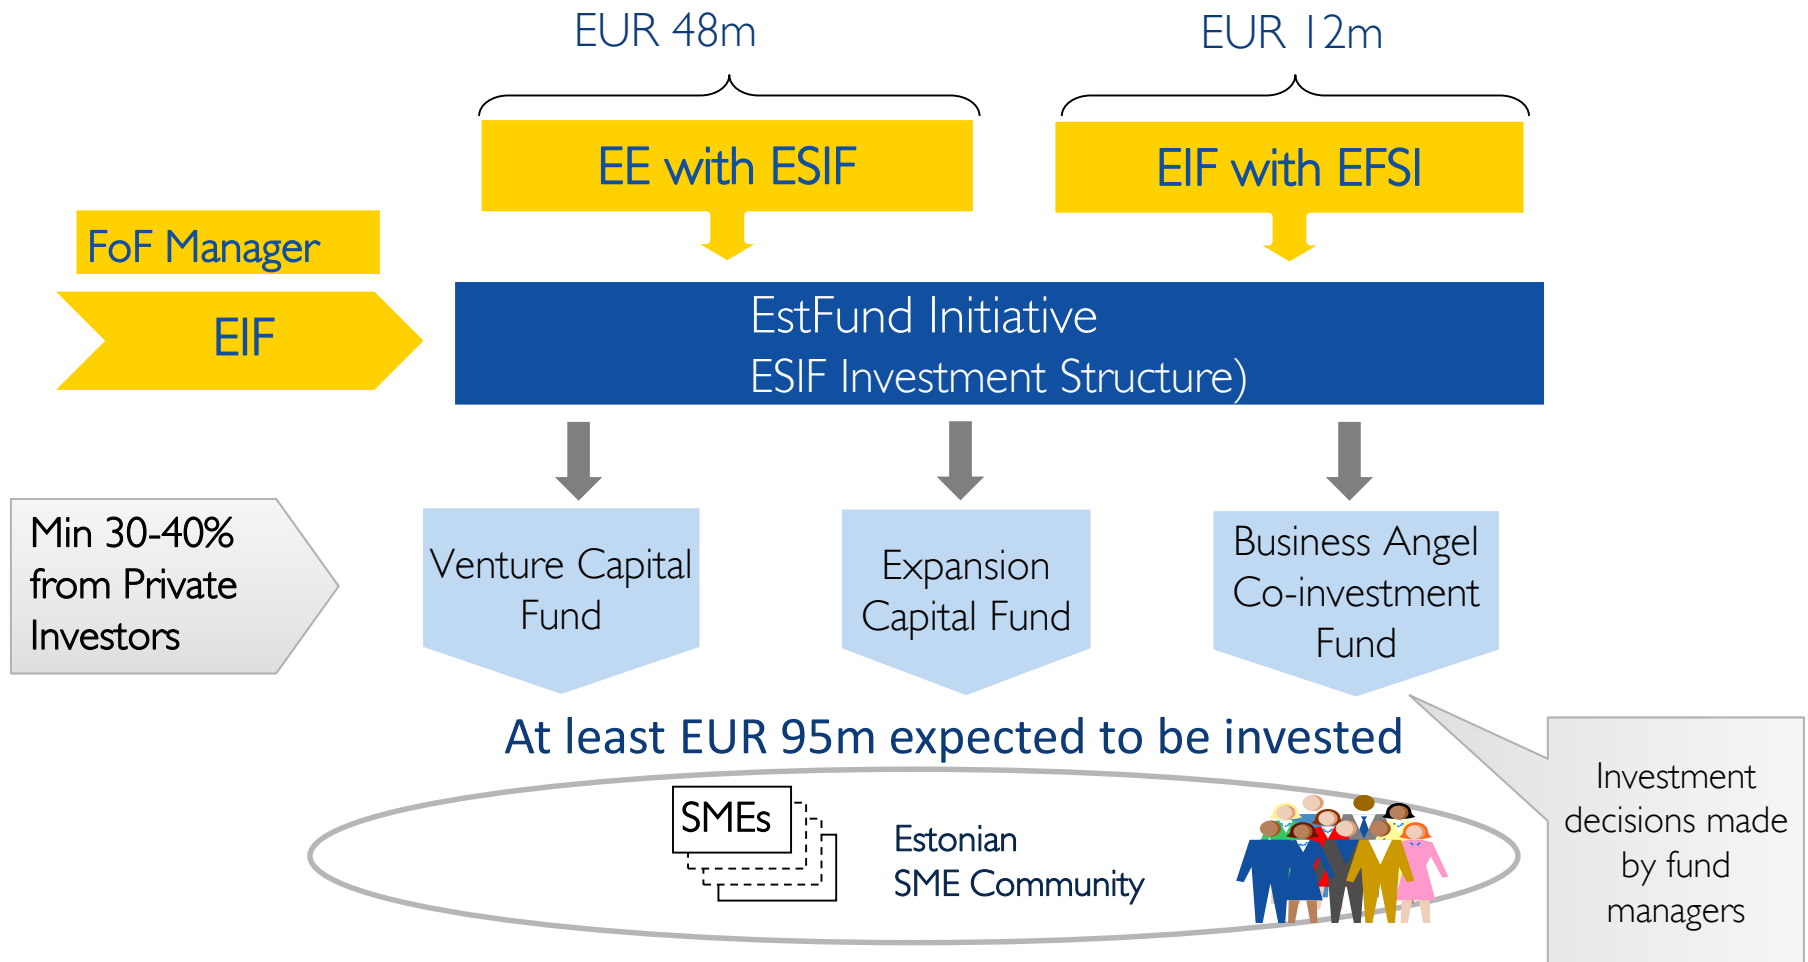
EUR 48m

EUR 12m

EE with ESIF

EIF with EFSI

FoF Manager

EIF

EstFund Initiative
ESIF Investment Structure)

Min 30-40% from Private Investors

Venture Capital Fund

Expansion Capital Fund

Business Angel Co-investment Fund

At least EUR 95m expected to be invested

SMEs

Estonian SME Community

Investment decisions made by fund managers